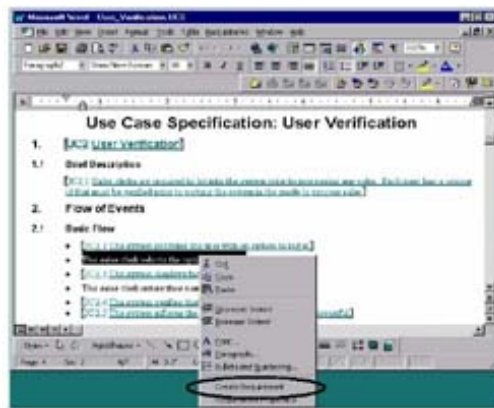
Microsoft Word - Use_Verification.DOC

File Edit View Insert Format Tools Table Window Help

Paragraph

Use Case Specification: User Verification

1. [UC1] User Verification

1.1 Brief Description

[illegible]

2. Flow of Events

2.1 Basic Flow

• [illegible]

• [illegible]

• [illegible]

• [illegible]

• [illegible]

Cut

Copy

Paste

Font...

Paragraph...

Bullets and Numbering...

Create Requirement

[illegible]